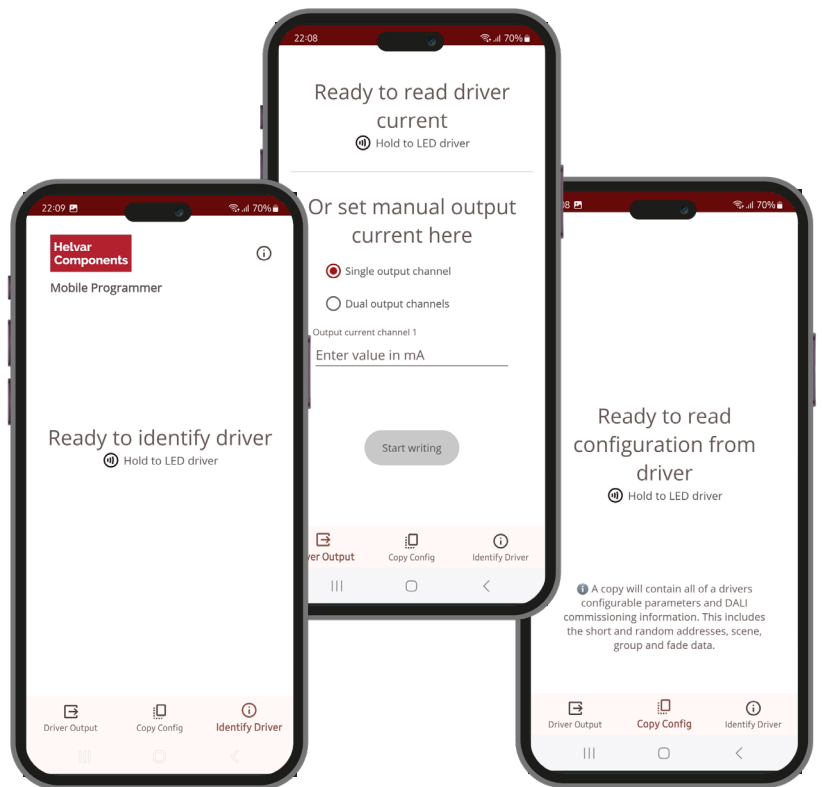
22:09

70%

Helvar Components

Mobile Programmer

Ready to identify driver

Hold to LED driver

Driver Output

Copy Config

Identify Driver

22:08

70%

Ready to read driver current

Hold to LED driver

Or set manual output current here

Single output channel

Dual output channels

Output current channel 1

Enter value in mA

Start writing

ver Output

Copy Config

Identify Driver

8

70%

Ready to read configuration from driver

Hold to LED driver

A copy will contain all of a drivers configurable parameters and DALI commissioning information. This includes the short and random addresses, scene, group and fade data.

Driver Output

Copy Config

Identify Driver